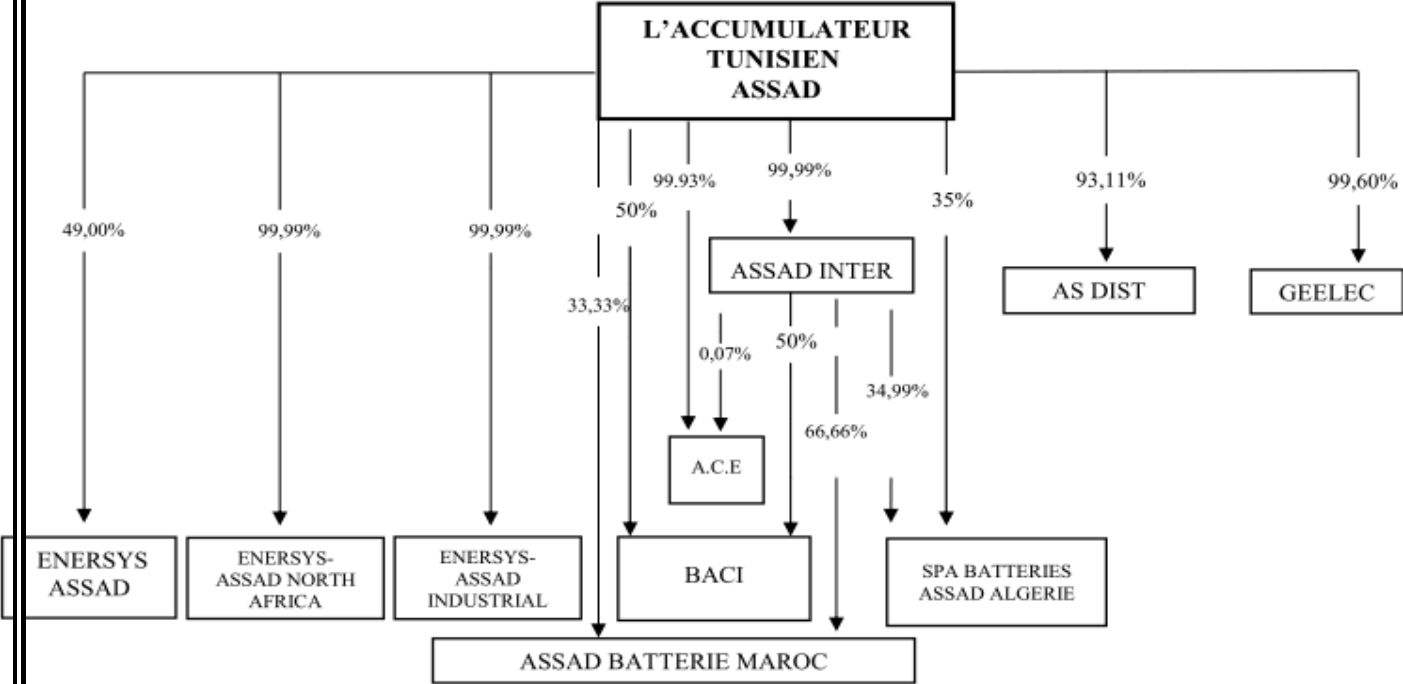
L'ACCUMULATEUR TUNISIEN ASSAD

49,00%

99,99%

99,99%

33,33%

50%

99.93%

99,99%

35%

93,11%

99,60%

ASSAD INTER

AS DIST

GEELEC

0,07%

50%

66,66%

34,99%

A.C.E

ENERSYS ASSAD

ENERSYS-ASSAD NORTH AFRICA

ENERSYS-ASSAD INDUSTRIAL

BACI

SPA BATTERIES ASSAD ALGERIE

ASSAD BATTERIE MAROC